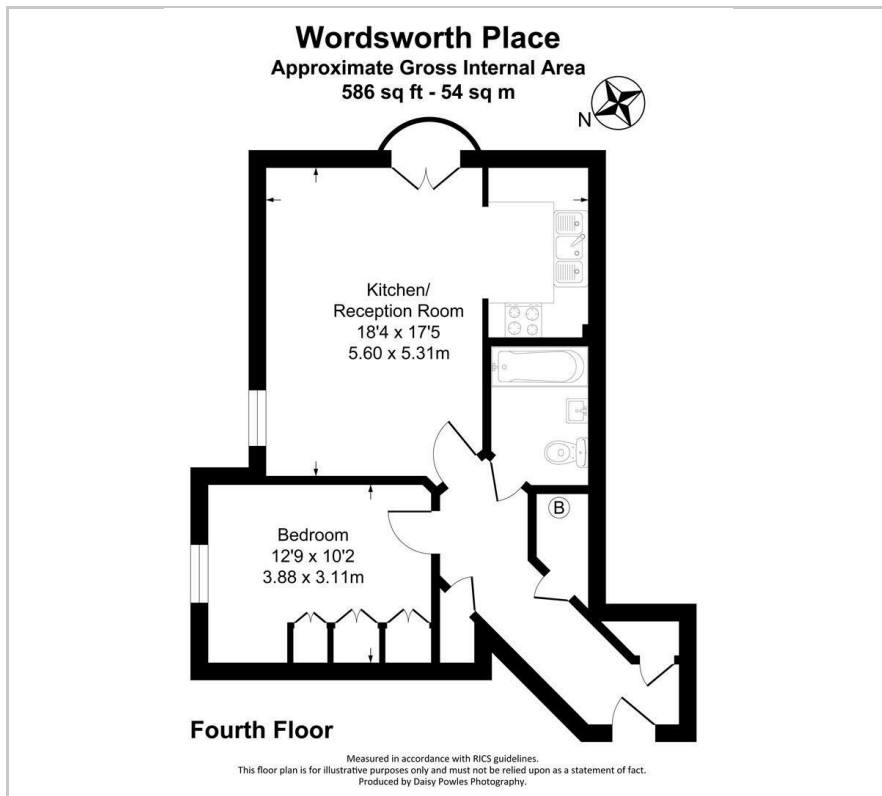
Wordsworth Place
Approximate Gross Internal Area
586 sq ft - 54 sq m

N

Kitchen/
Reception Room
18'4 x 17'5
5.60 x 5.31m

B

Bedroom
12'9 x 10'2
3.88 x 3.11m

Fourth Floor

Measured in accordance with RICS guidelines.
This floor plan is for illustrative purposes only and must not be relied upon as a statement of fact.
Produced by Daisy Powles Photography.